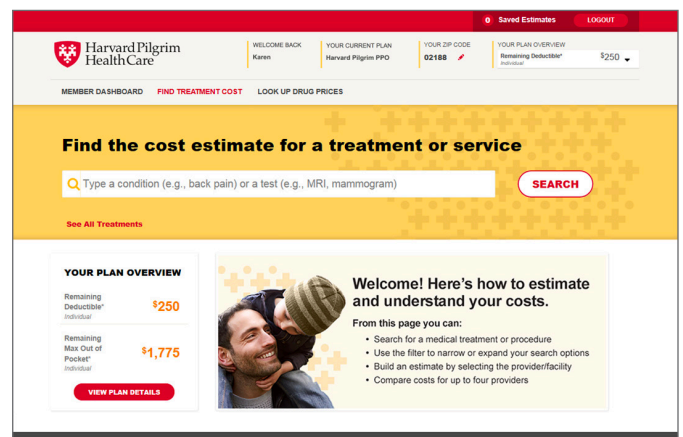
0 Saved Estimates LOGOUT

Harvard Pilgrim HealthCare

WELCOME BACK
Karen

YOUR CURRENT PLAN
Harvard Pilgrim PPO

YOUR ZIP CODE
02188

YOUR PLAN OVERVIEW
Remaining Deductible*
Individual
$250

MEMBER DASHBOARD FIND TREATMENT COST LOOK UP DRUG PRICES

Find the cost estimate for a treatment or service

Type a condition (e.g., back pain) or a test (e.g., MRI, mammogram)

SEARCH

See All Treatments

YOUR PLAN OVERVIEW

Remaining Deductible*
Individual
$250

Remaining Max Out of Pocket*
Individual
$1,775

VIEW PLAN DETAILS

Welcome! Here's how to estimate and understand your costs.

From this page you can:

- Search for a medical treatment or procedure
- Use the filter to narrow or expand your search options
- Build an estimate by selecting the provider/facility
- Compare costs for up to four providers